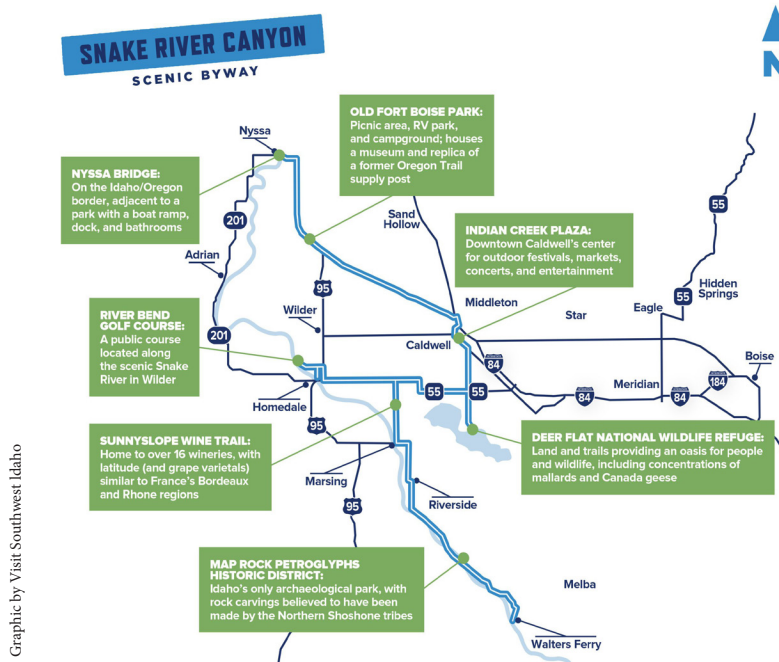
SNAKE RIVER CANYON
SCENIC BYWAY

OLD FORT BOISE PARK:
Picnic area, RV park, and campground; houses a museum and replica of a former Oregon Trail supply post

NYSSA BRIDGE:
On the Idaho/Oregon border, adjacent to a park with a boat ramp, dock, and bathrooms

INDIAN CREEK PLAZA:
Downtown Caldwell's center for outdoor festivals, markets, concerts, and entertainment

RIVER BEND GOLF COURSE:
A public course located along the scenic Snake River in Wilder

SUNNYSLOPE WINE TRAIL:
Home to over 16 wineries, with latitude (and grape varietals) similar to France's Bordeaux and Rhone regions

DEER FLAT NATIONAL WILDLIFE REFUGE:
Land and trails providing an oasis for people and wildlife, including concentrations of mallards and Canada geese

MAP ROCK PETROGLYPHS HISTORIC DISTRICT:
Idaho's only archaeological park, with rock carvings believed to have been made by the Northern Shoshone tribes

Nyssa
201
Adrian
Sand Hollow
95
Wilder
201
Homedale
Middleton
Caldwell
Star
Eagle
55
55
Hidden Springs
Boise
84
55
55
84
Meridian
84
184
95
Marsing
95
Riverside
Melba
Walters Ferry

Graphic by Visit Southwest Idaho